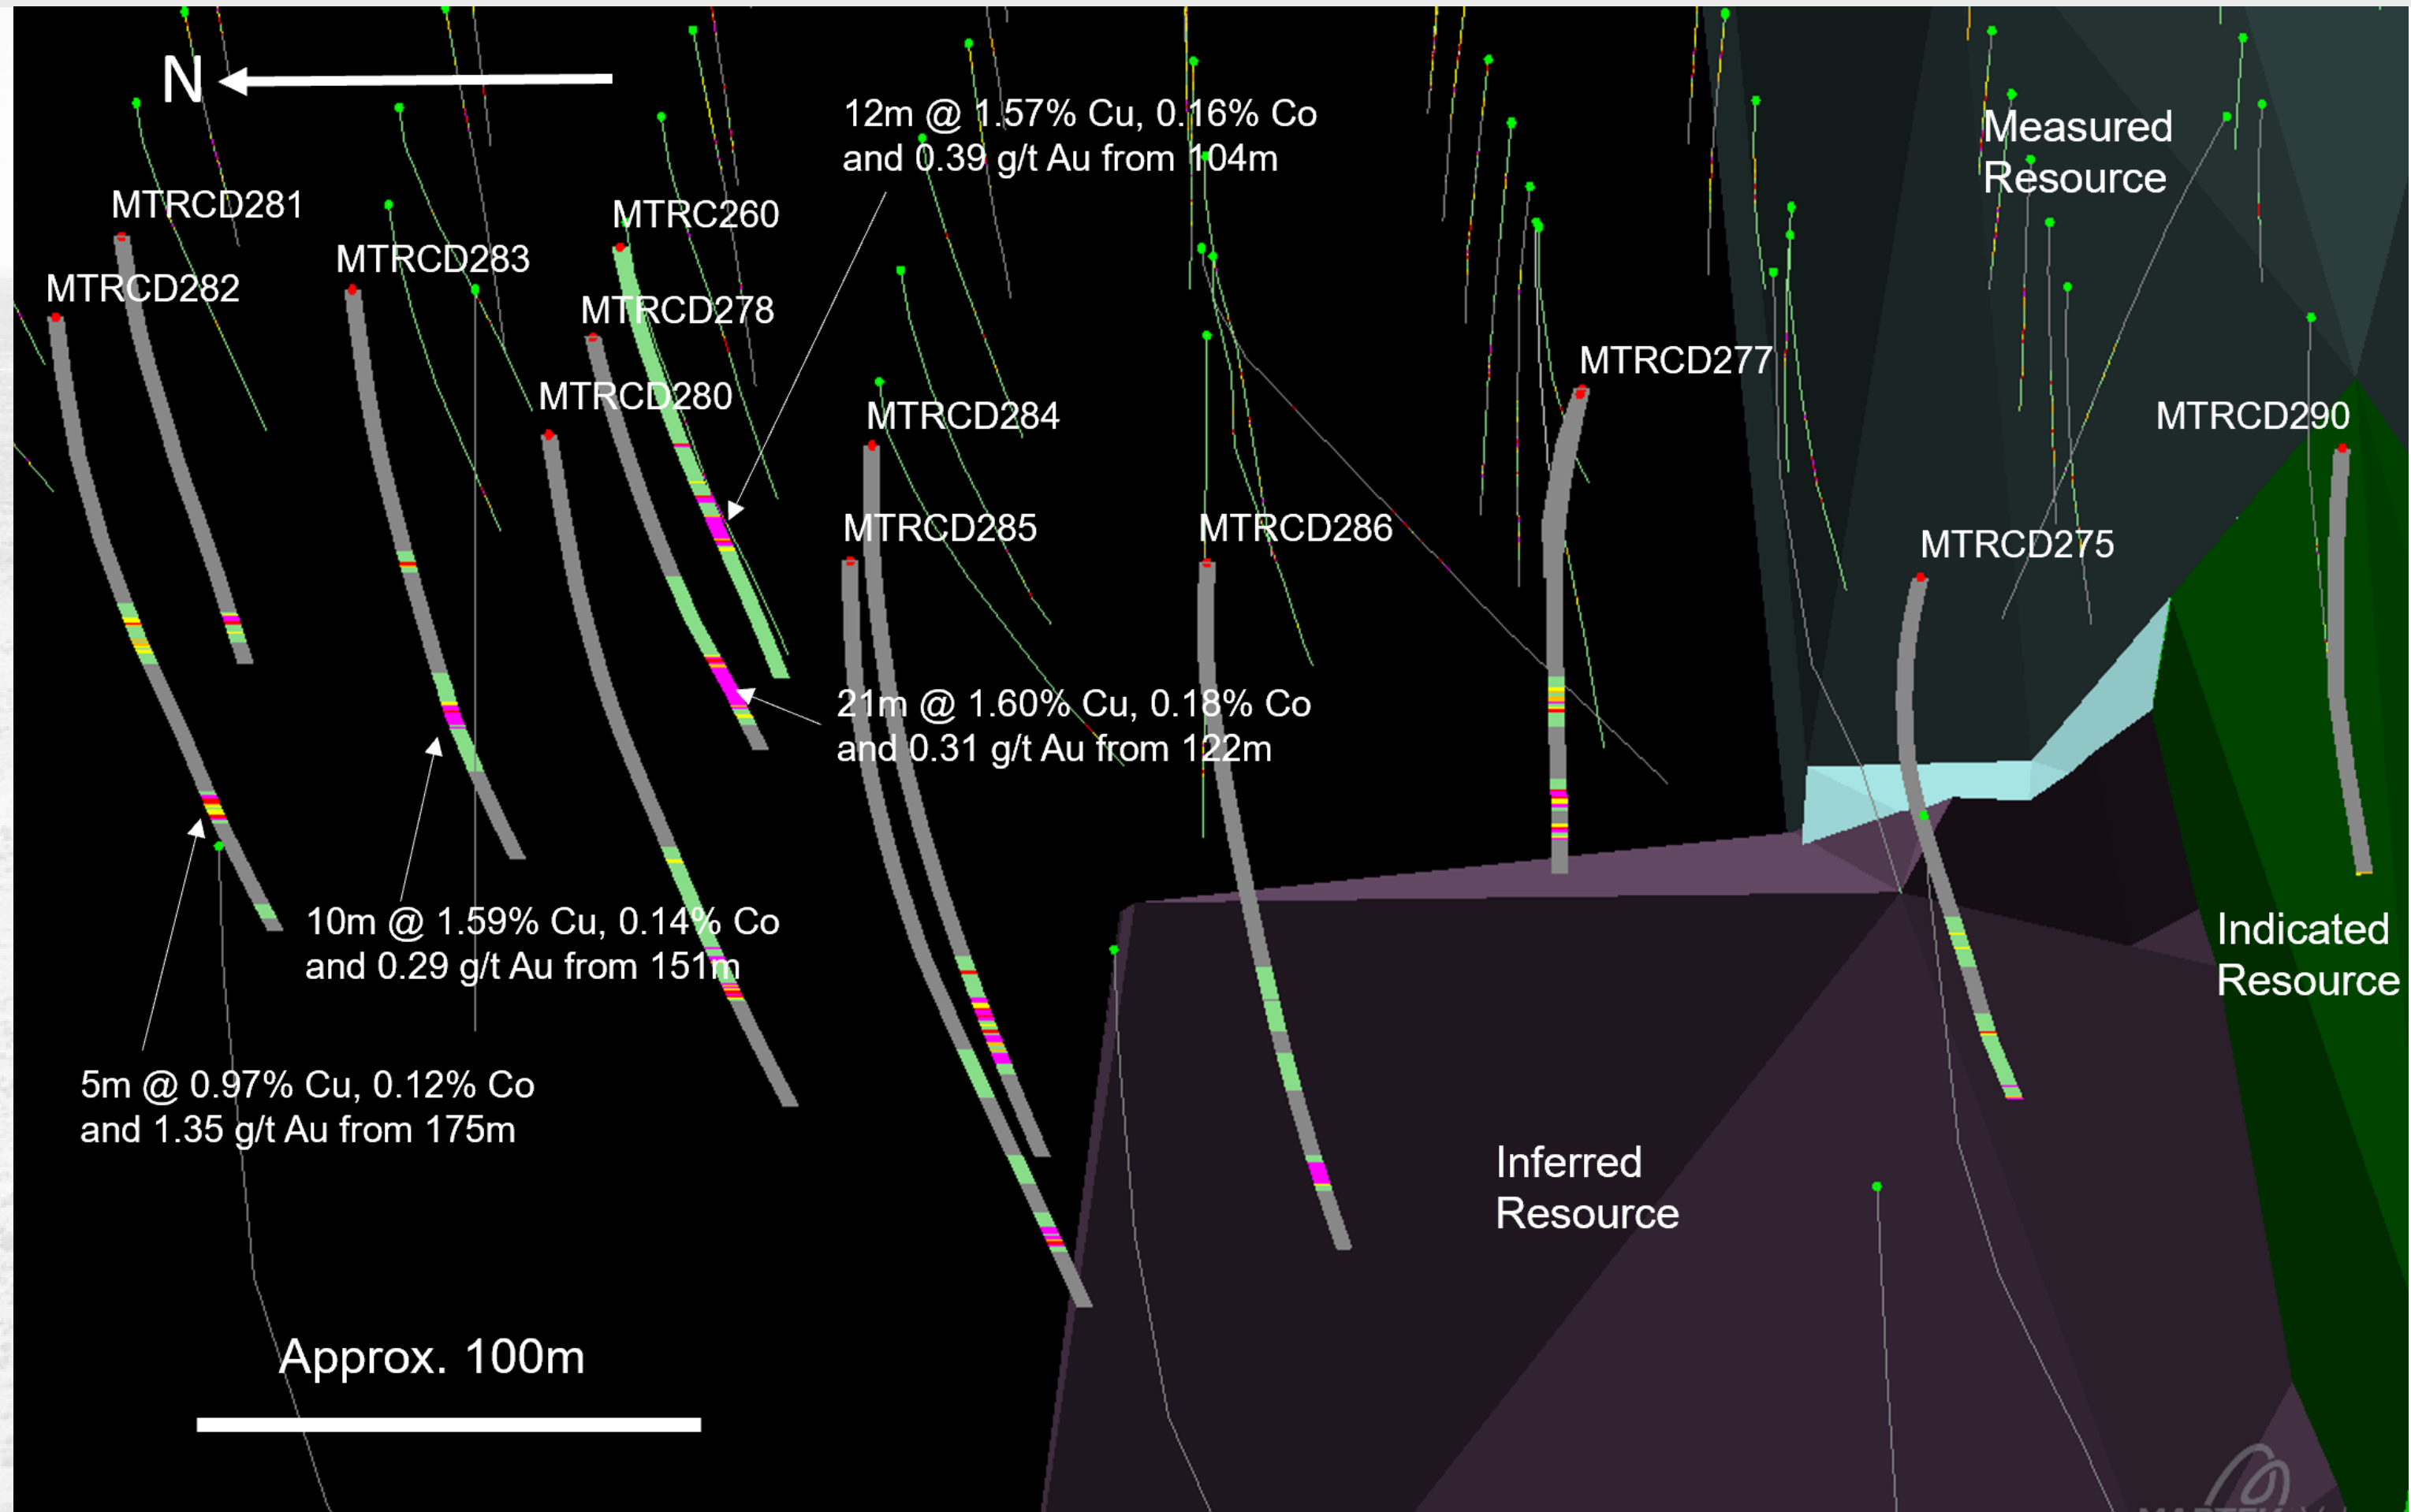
N

12m @ 1.57% Cu, 0.16% Co and 0.39 g/t Au from 104m

Measured Resource

MTRCD281

MTRC260

MTRCD283

MTRCD282

MTRCD278

MTRCD277

MTRCD280

MTRCD284

MTRCD290

MTRCD285

MTRCD286

MTRCD275

21m @ 1.60% Cu, 0.18% Co and 0.31 g/t Au from 122m

10m @ 1.59% Cu, 0.14% Co and 0.29 g/t Au from 151m

Indicated Resource

5m @ 0.97% Cu, 0.12% Co and 1.35 g/t Au from 175m

Inferred Resource

Approx. 100m